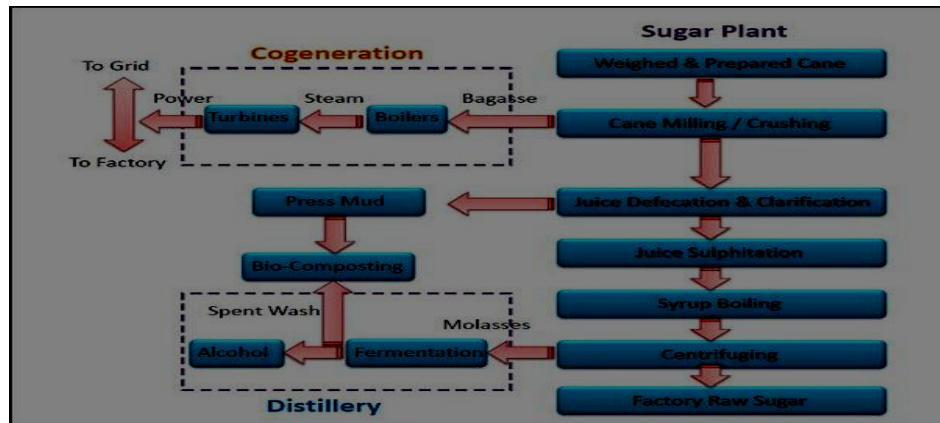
Sugar Plant

Weighed & Prepared Cane

Cane Milling / Crushing

Juice Defecation & Clarification

Juice Sulphitation

Syrup Boiling

Centrifuging

Factory Raw Sugar

Cogeneration

To Grid

Power

Steam

Bagasse

Turbines

Boilers

To Factory

Press Mud

Bio-Composting

Spent Wash

Molasses

Alcohol

Fermentation

Distillery